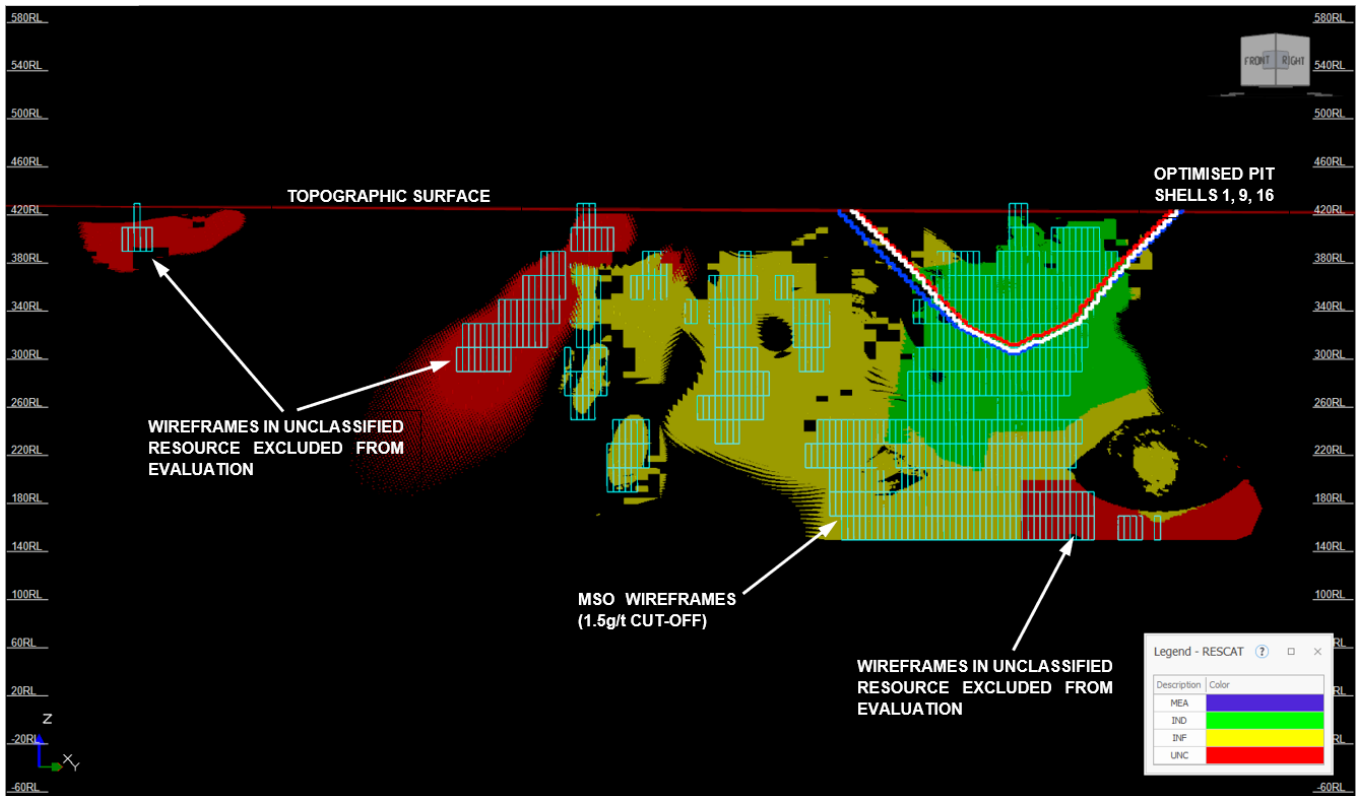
580RL
540RL
500RL
460RL
420RL
380RL
340RL
300RL
260RL
220RL
180RL
140RL
100RL
60RL
20RL
-20RL
-60RL

580RL
540RL
500RL
460RL
420RL
380RL
340RL
300RL
260RL
220RL
180RL
140RL
100RL
60RL
20RL
-20RL
-60RL

FRONT RIGHT

TOPOGRAPHIC SURFACE

OPTIMISED PIT SHELLS 1, 9, 16

WIREFRAMES IN UNCLASSIFIED RESOURCE EXCLUDED FROM EVALUATION

MSO WIREFRAMES (1.5g/t CUT-OFF)

WIREFRAMES IN UNCLASSIFIED RESOURCE EXCLUDED FROM EVALUATION

Legend - RESCAT

| Description | Color |
|---|---|
| MEA | |
| IND | |
| INF | |
| UNC | |

Z
X
Y